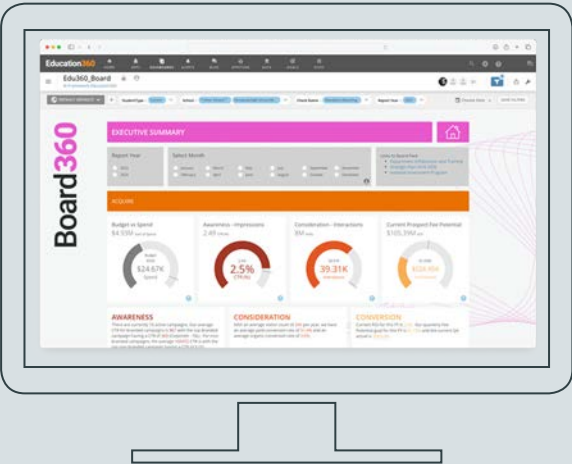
Education360

Edu360_Board

Board360

EXECUTIVE SUMMARY

Report Year

Select Month

ACQUIRE

Budget vs Spend

$4.59M

$24.67K

Awareness - Impressions

2.49

2.5%

Consideration - Interactions

39.31K

Current Prospect Fee Potential

$105.39M

AWARENESS

CONSIDERATION

CONVERSION